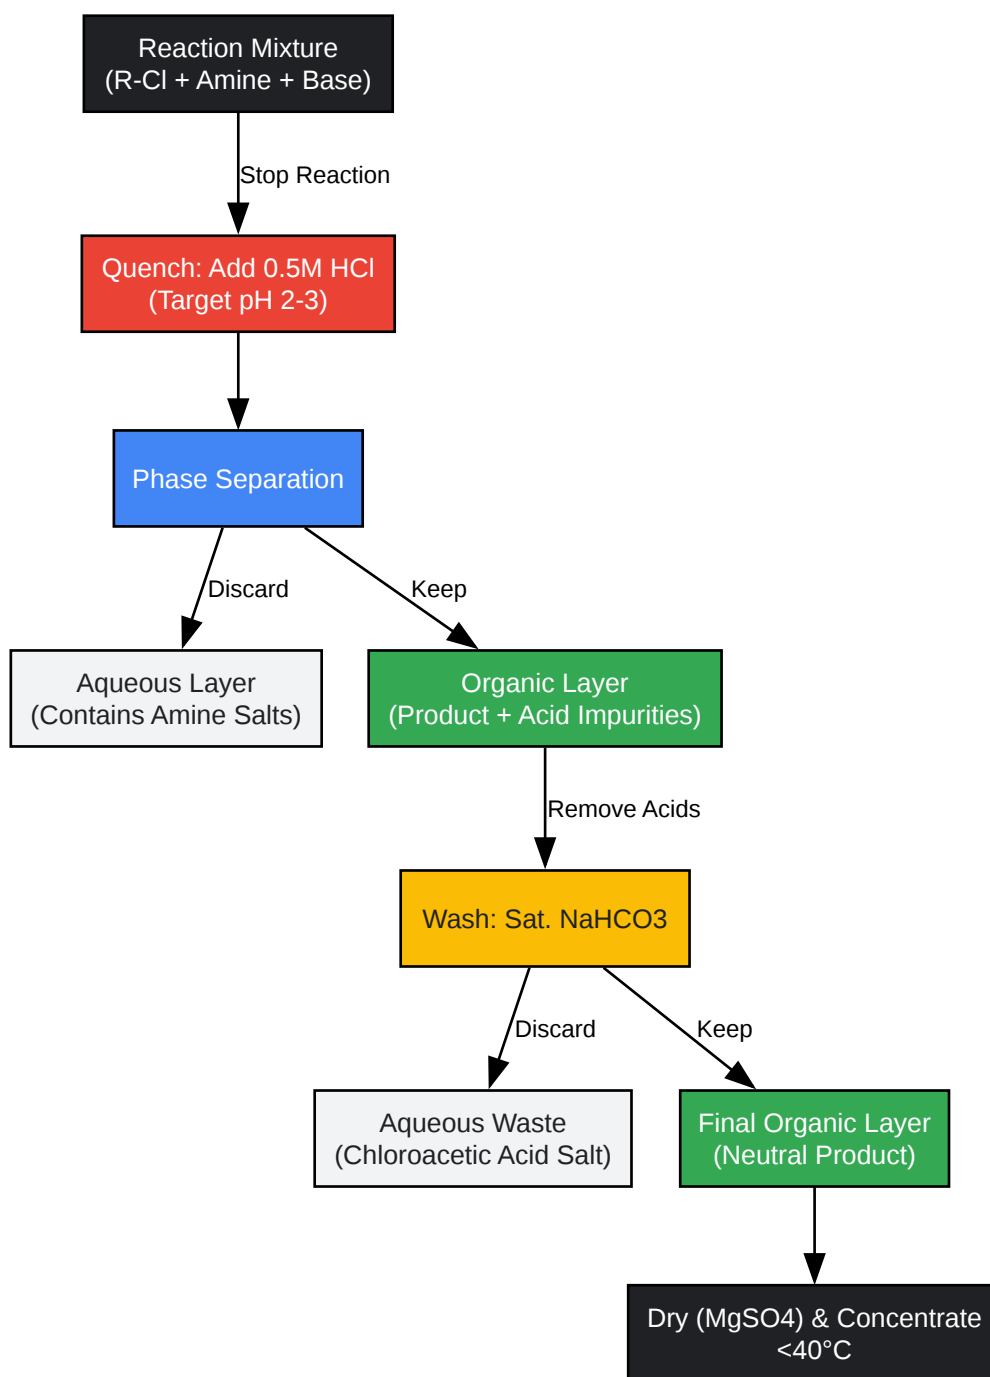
Reaction Mixture
(R-Cl + Amine + Base)

Stop Reaction

Quench: Add 0.5M HCl
(Target pH 2-3)

Phase Separation

Discard

Keep

Aqueous Layer
(Contains Amine Salts)

Organic Layer
(Product + Acid Impurities)

Remove Acids

Wash: Sat. NaHCO3

Discard

Keep

Aqueous Waste
(Chloroacetic Acid Salt)

Final Organic Layer
(Neutral Product)

Dry (MgSO4) & Concentrate
<40°C